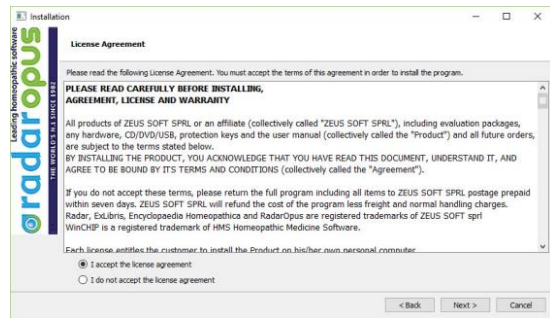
Installation

Leading homeopathic software
radaropus
THE WORLD'S N.1 SINCE 1982

License Agreement

Please read the following License Agreement. You must accept the terms of this agreement in order to install the program.

PLEASE READ CAREFULLY BEFORE INSTALLING, AGREEMENT, LICENSE AND WARRANTY

All products of ZEUS SOFT SPRL or an affiliate (collectively called "ZEUS SOFT SPRL"), including evaluation packages, any hardware, CD/DVD/USB, protection keys and the user manual (collectively called the "Product") and all future orders, are subject to the terms stated below.
BY INSTALLING THE PRODUCT, YOU ACKNOWLEDGE THAT YOU HAVE READ THIS DOCUMENT, UNDERSTAND IT, AND AGREE TO BE BOUND BY ITS TERMS AND CONDITIONS (collectively called the "Agreement").

If you do not accept these terms, please return the full program including all items to ZEUS SOFT SPRL postage prepaid within seven days. ZEUS SOFT SPRL will refund the cost of the program less freight and normal handling charges.
Radar, ExLibris, Encyclopaedia Homeopathica and RadarOpus are registered trademarks of ZEUS SOFT sprl
WinCHIP is a registered trademark of HMS Homeopathic Medicine Software.

Each license entitles the customer to install the Product on his/her own personal computer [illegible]

I accept the license agreement
I do not accept the license agreement

< Back    Next >    Cancel